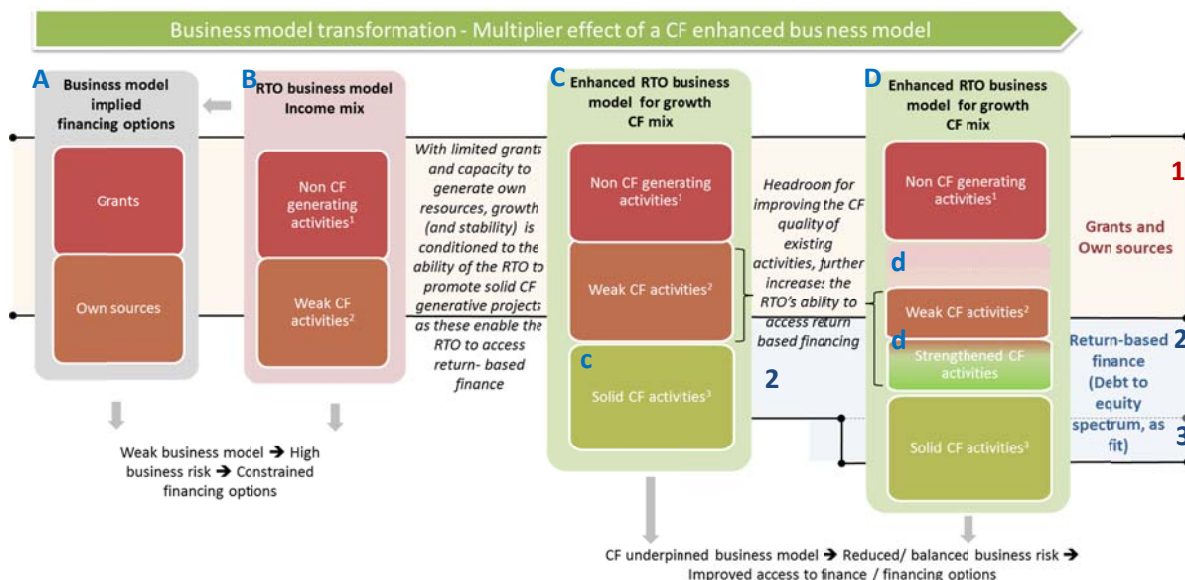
Business model transformation - Multiplier effect of a CF enhanced bus ness model

A Business model implied financing options

Grants

Own sources

B RTO business model Income mix

Non CF generating activities$^1$

Weak CF activities$^2$

With limited grants and capacity to generate own resources, growth (and stability) is conditioned to the ability of the RTO to promote solid CF generative projects as these enable the RTO to access return- based finance

C Enhanced RTO business model for growth CF mix

Non CF generating activities$^1$

Weak CF activities$^2$

c

Solid CF activities$^3$

Headroom for improving the CF quality of existing activities, further increase the RTO's ability to access return based financing

2

D Enhanced RTO business model for growth CF mix

Non CF generating activities$^1$

d

Weak CF activities$^2$

d

Strengthened CF activities

Solid CF activities$^3$

1

Grants and Own sources

Return-based finance (Debt to equity spectrum, as fit)

2

3

Weak business model ➔ High business risk ➔ Constrained financing options

CF underpinned business model ➔ Reduced/ balanced business risk ➔ Improved access to finance / financing options